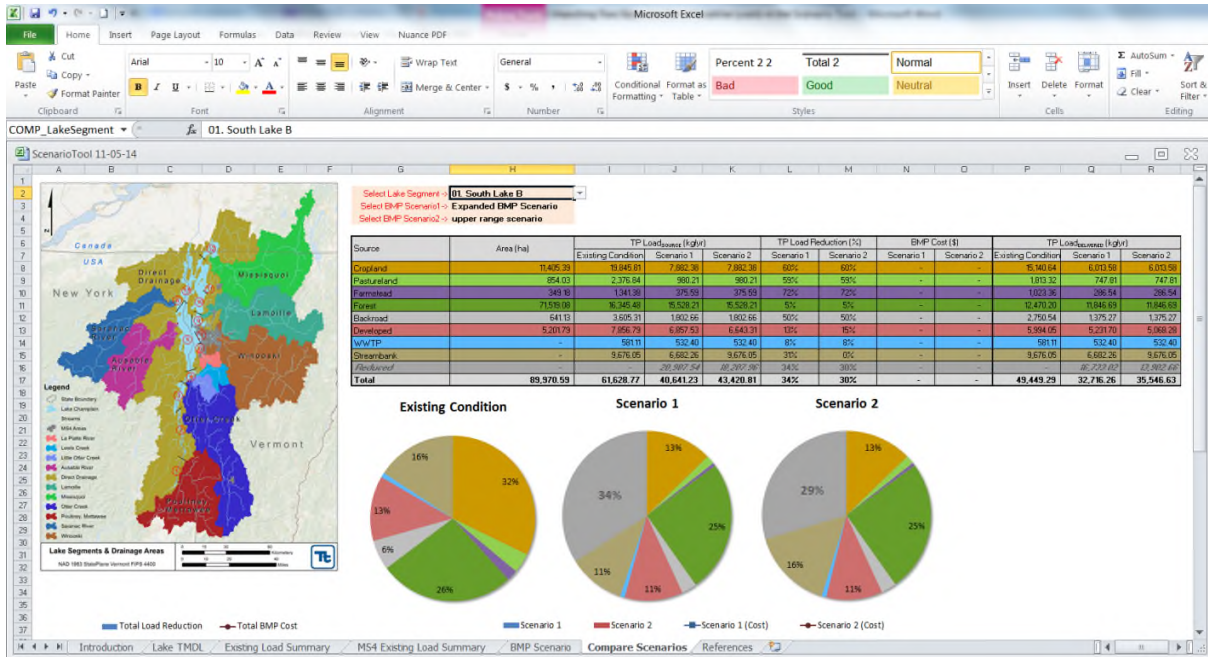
Microsoft Excel

File Home Insert Page Layout Formulas Data Review View Nuance PDF

Cut
Copy
Format Painter
Paste
Clipboard

Arial 10
Font

Wrap Text
Merge & Center
Alignment

General
$ % ,
Number

Conditional Formatting
Format as Table

Percent 2 2
Total 2
Normal
Bad
Good
Neutral
Styles

Insert Delete Format
Cells

AutoSum
Fill
Clear
Sort & Filter
Editing

COMP_LakeSegment
01. South Lake B

ScenarioTool 11-05-14

Select Lake Segment -> 01. South Lake B
Select BMP Scenario1 -> Expanded BMP Scenario
Select BMP Scenario2 -> upper range scenario

| Source | Area (ha) | TP Load$_{source}$ (kg/yr) Existing Condition | Scenario 1 | Scenario 2 | TP Load Reduction (%) Scenario 1 | Scenario 2 | BMP Cost ($) Scenario 1 | Scenario 2 | TP Load$_{delivered}$ (kg/yr) Existing Condition | Scenario 1 | Scenario 2 |
|---|---|---|---|---|---|---|---|---|---|---|---|
| Cropland | 11,405.39 | 19,845.81 | 7,882.38 | 7,882.38 | 60% | 60% | - | - | 15,140.64 | 6,013.58 | 6,013.58 |
| Pastureland | 854.03 | 2,376.84 | 980.21 | 980.21 | 59% | 59% | - | - | 1,813.32 | 747.81 | 747.81 |
| Farmstead | 349.18 | 1,341.39 | 375.59 | 375.59 | 72% | 72% | - | - | 1,023.36 | 286.54 | 286.54 |
| Forest | 71,519.08 | 16,345.48 | 15,528.21 | 15,528.21 | 5% | 5% | - | - | 12,470.20 | 11,846.69 | 11,846.69 |
| Backroad | 641.13 | 3,605.31 | 1,802.66 | 1,802.66 | 50% | 50% | - | - | 2,750.54 | 1,375.27 | 1,375.27 |
| Developed | 5,201.79 | 7,856.79 | 6,857.53 | 6,643.31 | 13% | 15% | - | - | 5,994.05 | 5,231.70 | 5,068.28 |
| WWTP | - | 581.11 | 532.40 | 532.40 | 8% | 8% | - | - | 581.11 | 532.40 | 532.40 |
| Streambank | - | 9,676.05 | 6,682.26 | 9,676.05 | 31% | 0% | - | - | 9,676.05 | 6,682.26 | 9,676.05 |
| Reduced | - | - | 20,987.54 | 18,207.96 | 34% | 30% | - | - | - | 16,733.02 | 13,902.66 |
| Total | 89,970.59 | 61,628.77 | 40,641.23 | 43,420.81 | 34% | 30% | - | - | 49,449.29 | 32,716.26 | 35,546.63 |

Existing Condition
16%
32%
13%
6%
26%

Scenario 1
13%
34%
25%
11%
11%

Scenario 2
13%
29%
25%
16%
11%

Canada
USA
New York
Vermont
Direct Drainage
Missisquoi
Lamoille
Saranac River
Ausable River
Winooski
Otter Creek
Poultney Mettawee

Legend
State Boundary
Lake Champlain
Streams
MS4 Areas
La Platte River
Lewis Creek
Little Otter Creek
Ausable River
Direct Drainage
Lamoille
Missisquoi
Otter Creek
Poultney, Mettawee
Saranac River
Winooski

Lake Segments & Drainage Areas
NAD 1983 StatePlane Vermont FIPS 4400
Kilometers
Miles

Total Load Reduction
Total BMP Cost
Scenario 1
Scenario 2
Scenario 1 (Cost)
Scenario 2 (Cost)

Introduction | Lake TMDL | Existing Load Summary | MS4 Existing Load Summary | BMP Scenario | Compare Scenarios | References